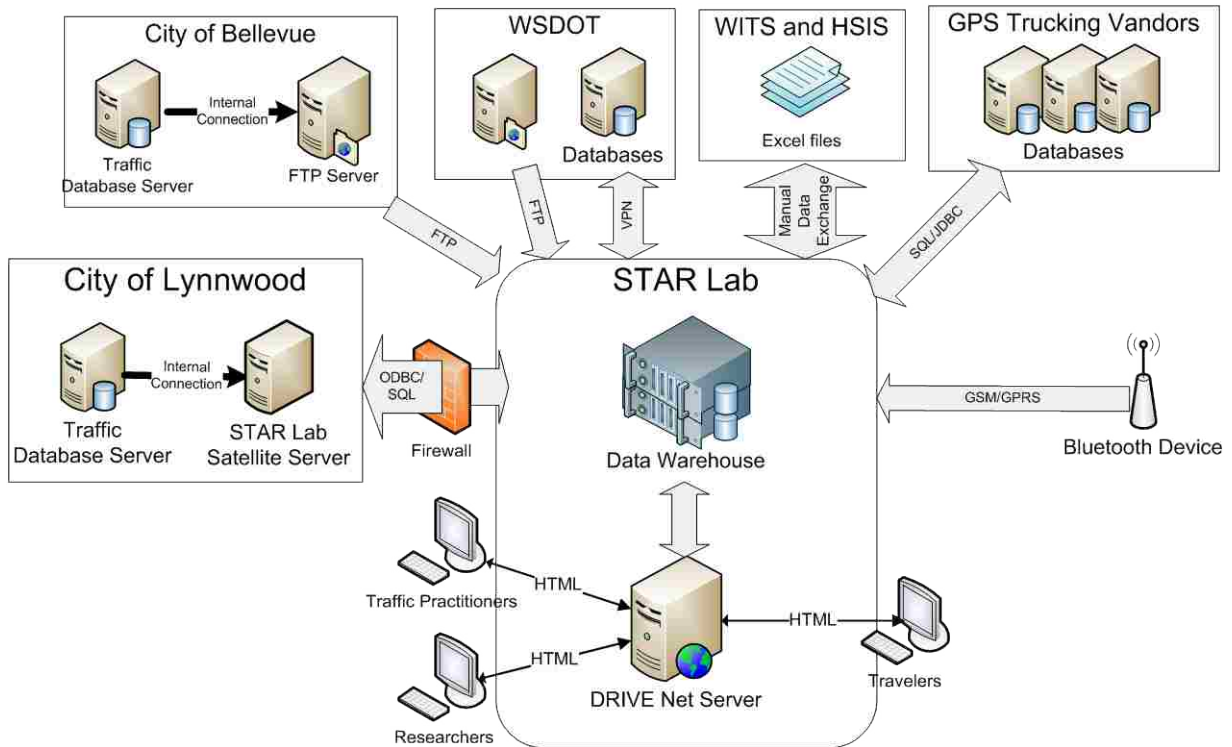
City of Bellevue

Internal Connection

Traffic Database Server

FTP Server

WSDOT

Databases

WITS and HSIS

Excel files

GPS Trucking Vandors

Databases

FTP

FTP

VPN

Manual Data Exchange

SQL/JDBC

City of Lynnwood

Internal Connection

Traffic Database Server

STAR Lab Satellite Server

ODBC/ SQL

Firewall

STAR Lab

Data Warehouse

GSM/GPRS

Bluetooth Device

HTML

Traffic Practitioners

HTML

Researchers

HTML

DRIVE Net Server

Travelers